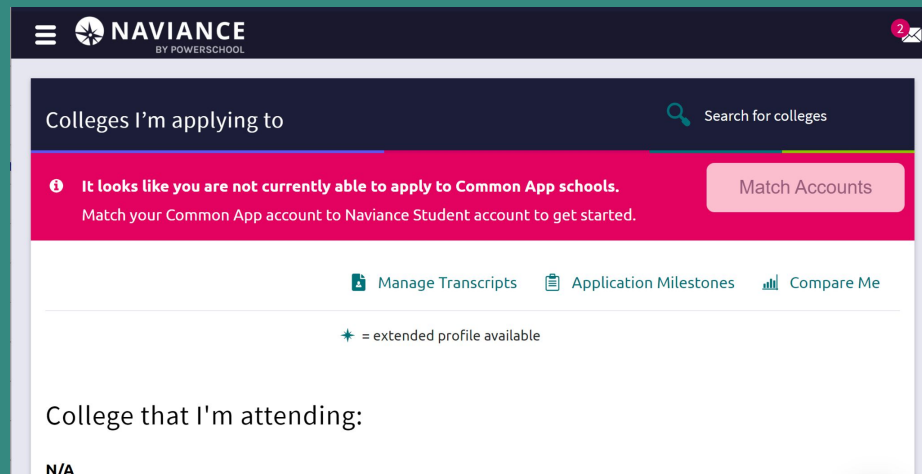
NAVIANCE
BY POWERSCHOOL

2

Colleges I'm applying to

Search for colleges

It looks like you are not currently able to apply to Common App schools.
Match your Common App account to Naviance Student account to get started.

Match Accounts

Manage Transcripts Application Milestones Compare Me

= extended profile available

College that I'm attending:

N/A